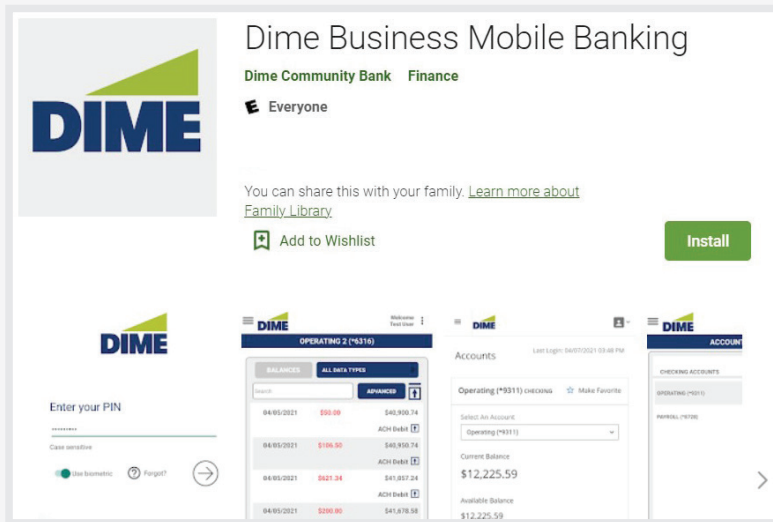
DIME

Dime Business Mobile Banking

Dime Community Bank Finance

E Everyone

You can share this with your family. Learn more about Family Library

Add to Wishlist

Install

DIME

Enter your PIN

••••••••

Case sensitive

Use biometric

Forgot?

DIME

Welcome Test User

OPERATING 2 (*6316)

BALANCES

ALL DATA TYPES

Search

ADVANCED

| | | |
|---|---|---|
| 04/05/2021 | $50.08 | $40,900.74 |
| | | ACH Debit |
| 04/05/2021 | $186.50 | $40,950.74 |
| | | ACH Debit |
| 04/05/2021 | $621.34 | $41,057.24 |
| | | ACH Debit |
| 04/05/2021 | $200.00 | $41,678.58 |

DIME

Accounts

Last Login: 04/07/2021 03:48 PM

Operating (*9311) CHECKING

Make Favorite

Select An Account

Operating (*9311)

Current Balance

$12,225.59

Available Balance

$12,225.59

DIME

ACCOUN

CHECKING ACCOUNTS

OPERATING (*9311)

PAYROLL (*9720)